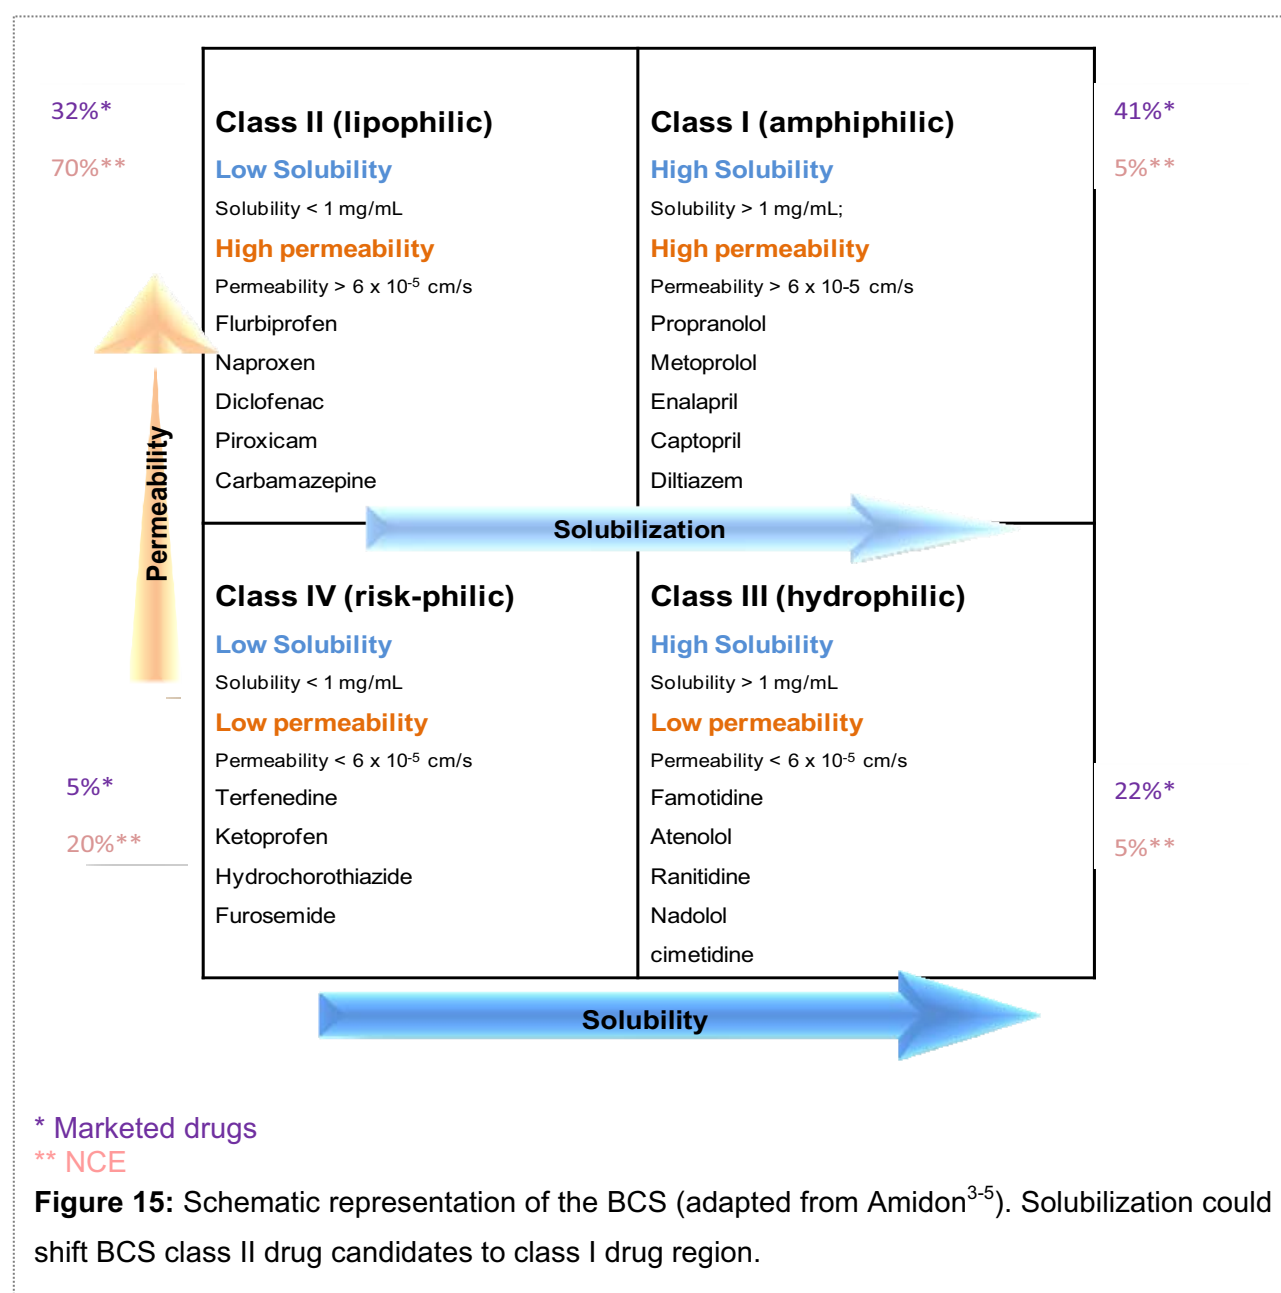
32%*

70%**

Class II (lipophilic)

Low Solubility

Solubility < 1 mg/mL

High permeability

Permeability > 6 x $10^{-5}$ cm/s

Flurbiprofen

Naproxen

Diclofenac

Piroxicam

Carbamazepine

Class I (amphiphilic)

High Solubility

Solubility > 1 mg/mL;

High permeability

Permeability > 6 x 10-5 cm/s

Propranolol

Metoprolol

Enalapril

Captopril

Diltiazem

41%*

5%**

Permeability

Solubilization

Class IV (risk-philic)

Low Solubility

Solubility < 1 mg/mL

Low permeability

Permeability < 6 x $10^{-5}$ cm/s

Terfenedine

Ketoprofen

Hydrochorothiazide

Furosemide

5%*

20%**

Class III (hydrophilic)

High Solubility

Solubility > 1 mg/mL

Low permeability

Permeability < 6 x $10^{-5}$ cm/s

Famotidine

Atenolol

Ranitidine

Nadolol

cimetidine

22%*

5%**

Solubility

* Marketed drugs
** NCE

**Figure 15:** Schematic representation of the BCS (adapted from Amidon$^{3-5}$). Solubilization could shift BCS class II drug candidates to class I drug region.